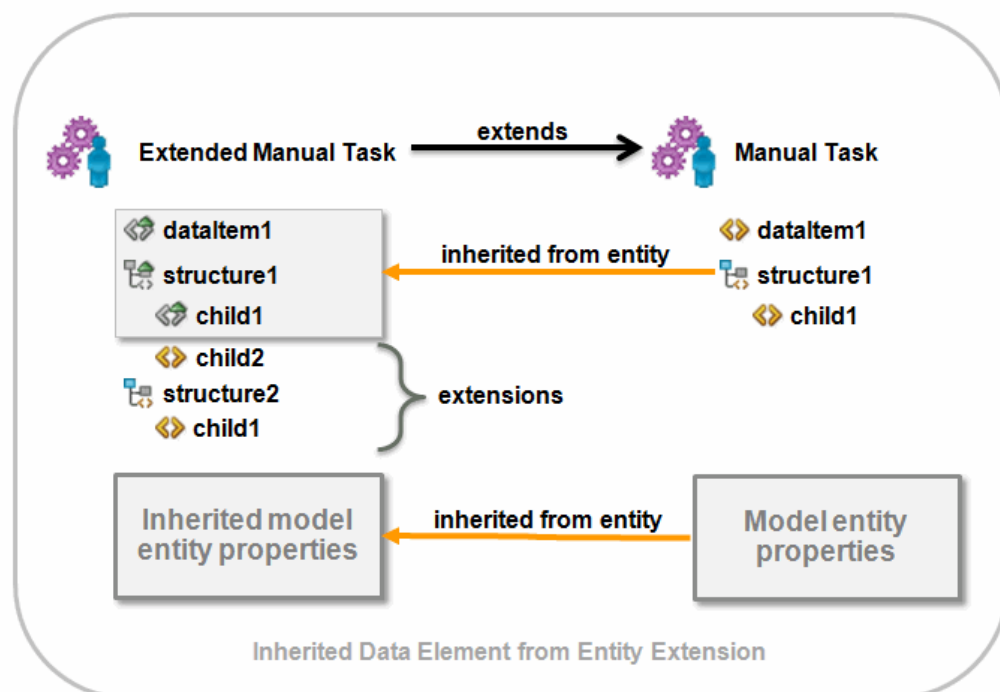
Extended Manual Task

extends

Manual Task

dataItem1

structure1

child1

inherited from entity

dataItem1

structure1

child1

child2

structure2

child1

extensions

Inherited model entity properties

inherited from entity

Model entity properties

Inherited Data Element from Entity Extension